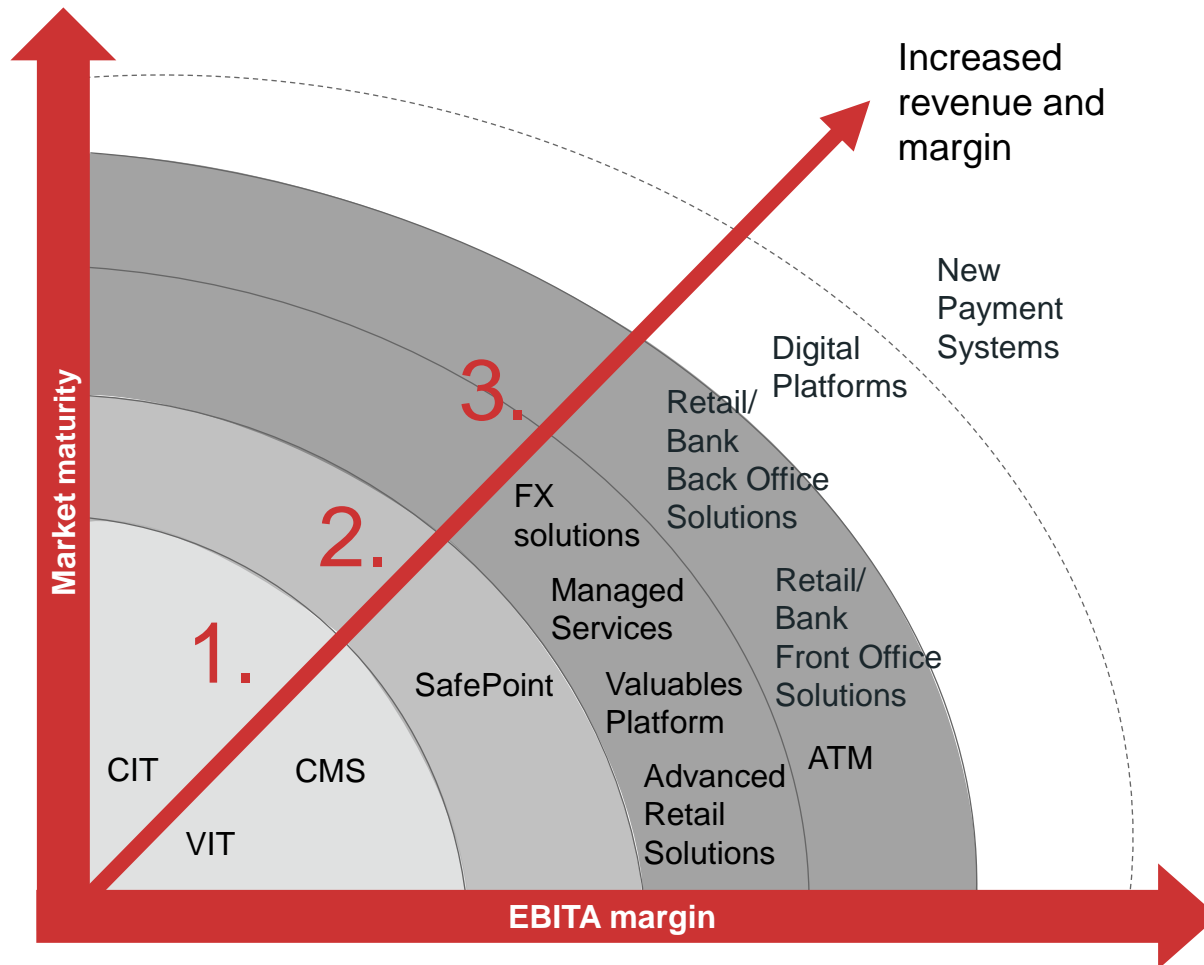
Increased revenue and margin

Market maturity

New Payment Systems

Digital Platforms

3.

Retail/ Bank Back Office Solutions

FX solutions

2.

Retail/ Bank Front Office Solutions

Managed Services

1.

SafePoint

Valuables Platform

ATM

CIT

CMS

Advanced Retail Solutions

VIT

EBITA margin